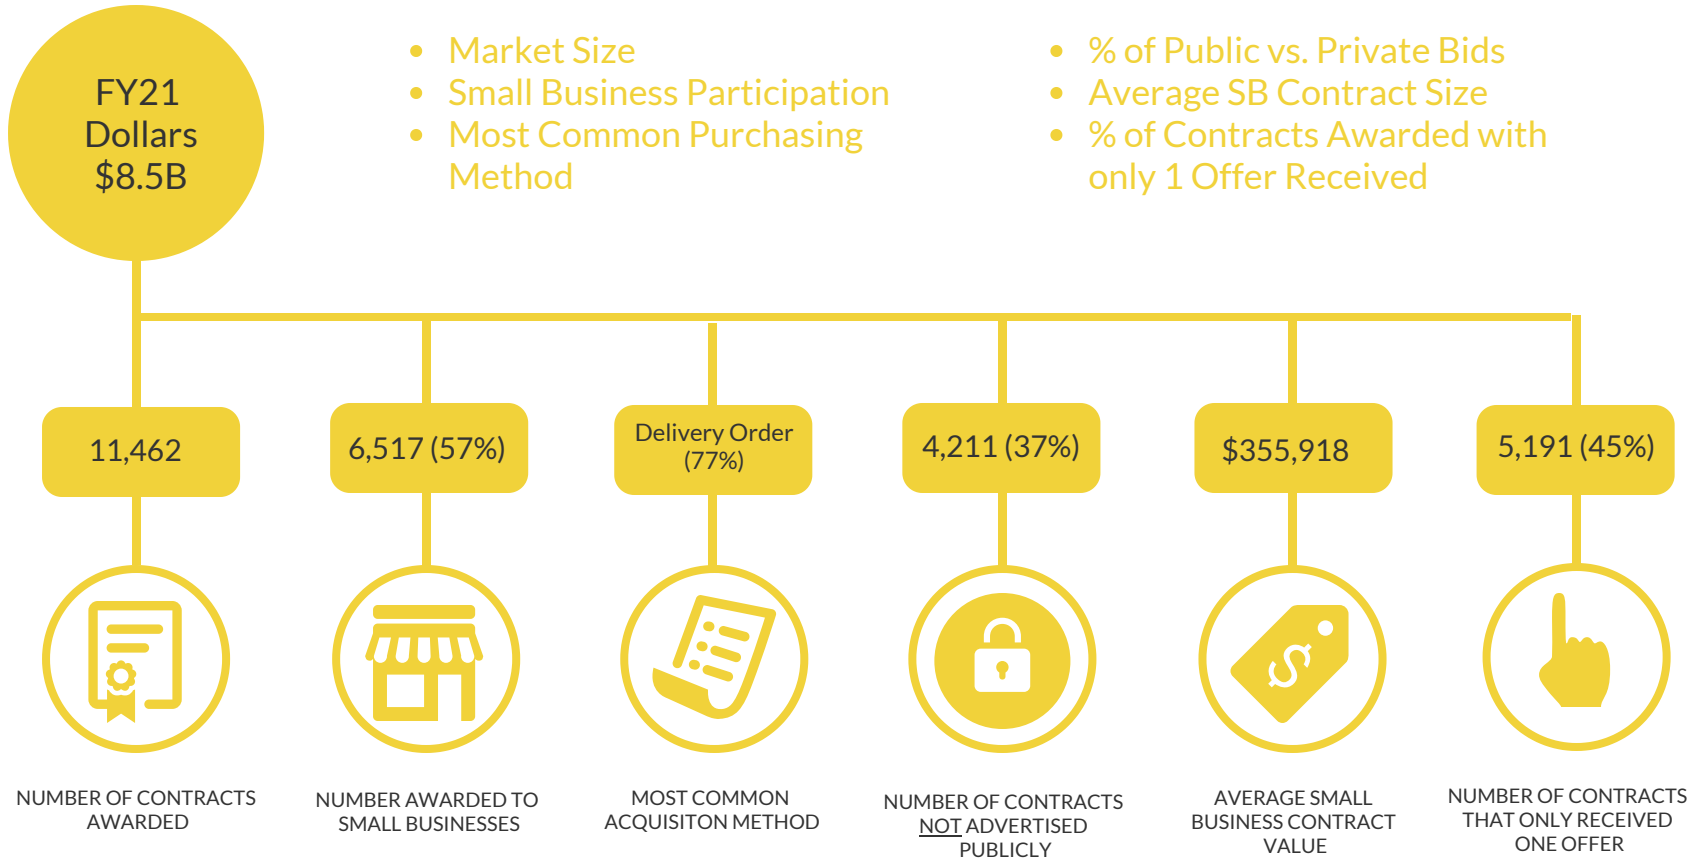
FY21 Dollars $8.5B

- Market Size
- Small Business Participation
- Most Common Purchasing Method

- % of Public vs. Private Bids
- Average SB Contract Size
- % of Contracts Awarded with only 1 Offer Received

11,462

NUMBER OF CONTRACTS AWARDED

6,517 (57%)

NUMBER AWARDED TO SMALL BUSINESSES

Delivery Order (77%)

MOST COMMON ACQUISITON METHOD

4,211 (37%)

NUMBER OF CONTRACTS NOT ADVERTISED PUBLICLY

$355,918

AVERAGE SMALL BUSINESS CONTRACT VALUE

5,191 (45%)

NUMBER OF CONTRACTS THAT ONLY RECEIVED ONE OFFER